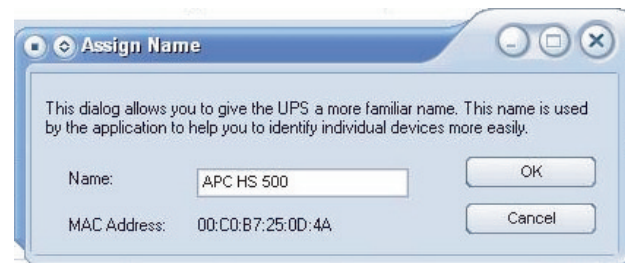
Assign Name

This dialog allows you to give the UPS a more familiar name. This name is used by the application to help you to identify individual devices more easily.

Name: APC HS 500

OK

MAC Address: 00:C0:B7:25:0D:4A

Cancel